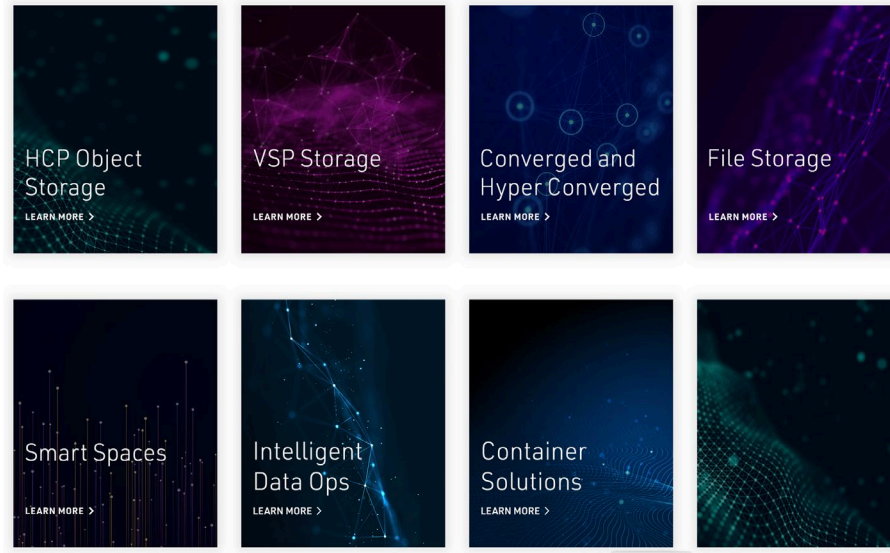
HCP Object Storage
LEARN MORE >

VSP Storage
LEARN MORE >

Converged and Hyper Converged
LEARN MORE >

File Storage
LEARN MORE >

Smart Spaces
LEARN MORE >

Intelligent Data Ops
LEARN MORE >

Container Solutions
LEARN MORE >